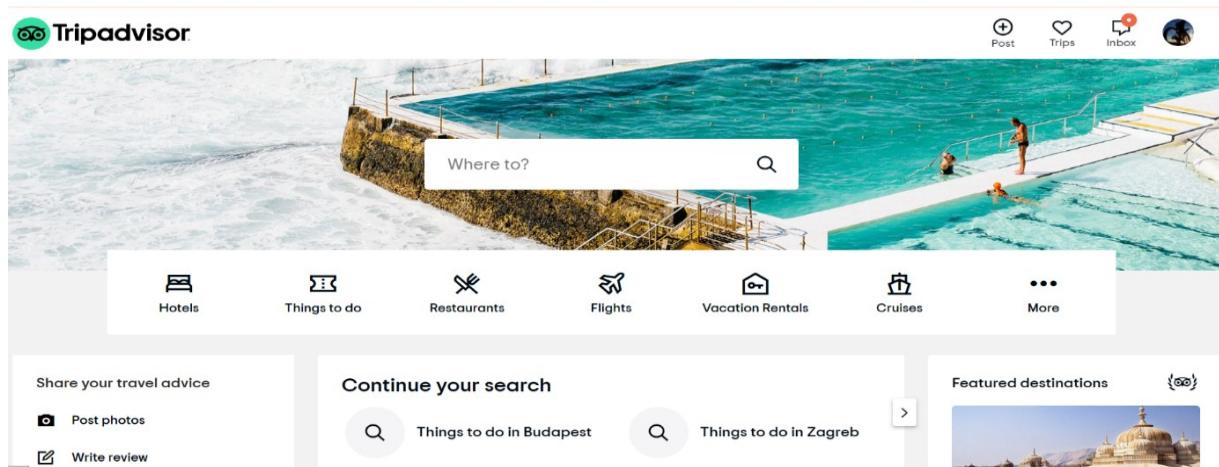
Tripadvisor

Post
Trips
Inbox

Where to?

Hotels
Things to do
Restaurants
Flights
Vacation Rentals
Cruises
More

Share your travel advice
Post photos
Write review

Continue your search
Things to do in Budapest
Things to do in Zagreb

Featured destinations